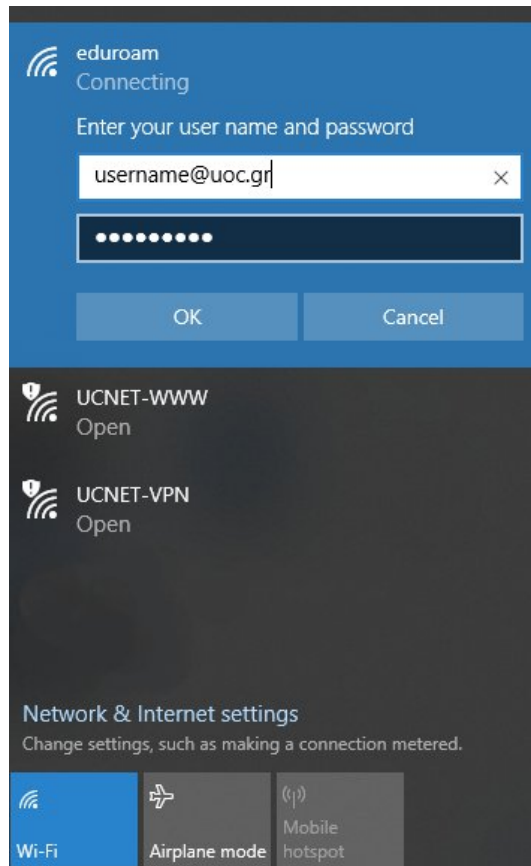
eduroam
Connecting

Enter your user name and password

username@uoc.gr

••••••••••

OK

Cancel

UCNET-WWW
Open

UCNET-VPN
Open

Network & Internet settings
Change settings, such as making a connection metered.

Wi-Fi

Airplane mode

Mobile hotspot